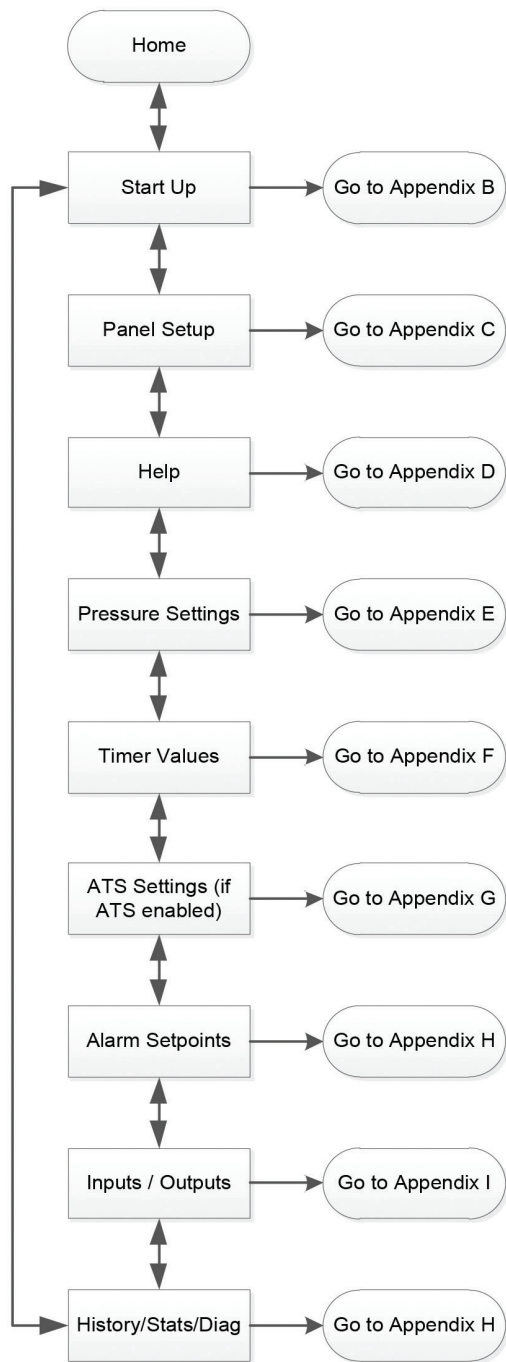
Home

Start Up

Go to Appendix B

Panel Setup

Go to Appendix C

Help

Go to Appendix D

Pressure Settings

Go to Appendix E

Timer Values

Go to Appendix F

ATS Settings (if ATS enabled)

Go to Appendix G

Alarm Setpoints

Go to Appendix H

Inputs / Outputs

Go to Appendix I

History/Stats/Diag

Go to Appendix H